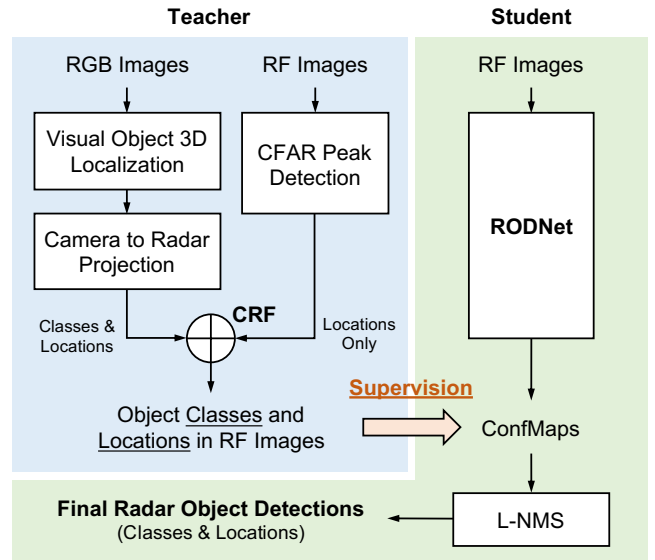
Teacher

Student

RGB Images

RF Images

RF Images

Visual Object 3D Localization

CFAR Peak Detection

Camera to Radar Projection

RODNet

Classes & Locations

CRF

Locations Only

Supervision

Object Classes and Locations in RF Images

ConfMaps

Final Radar Object Detections (Classes & Locations)

L-NMS